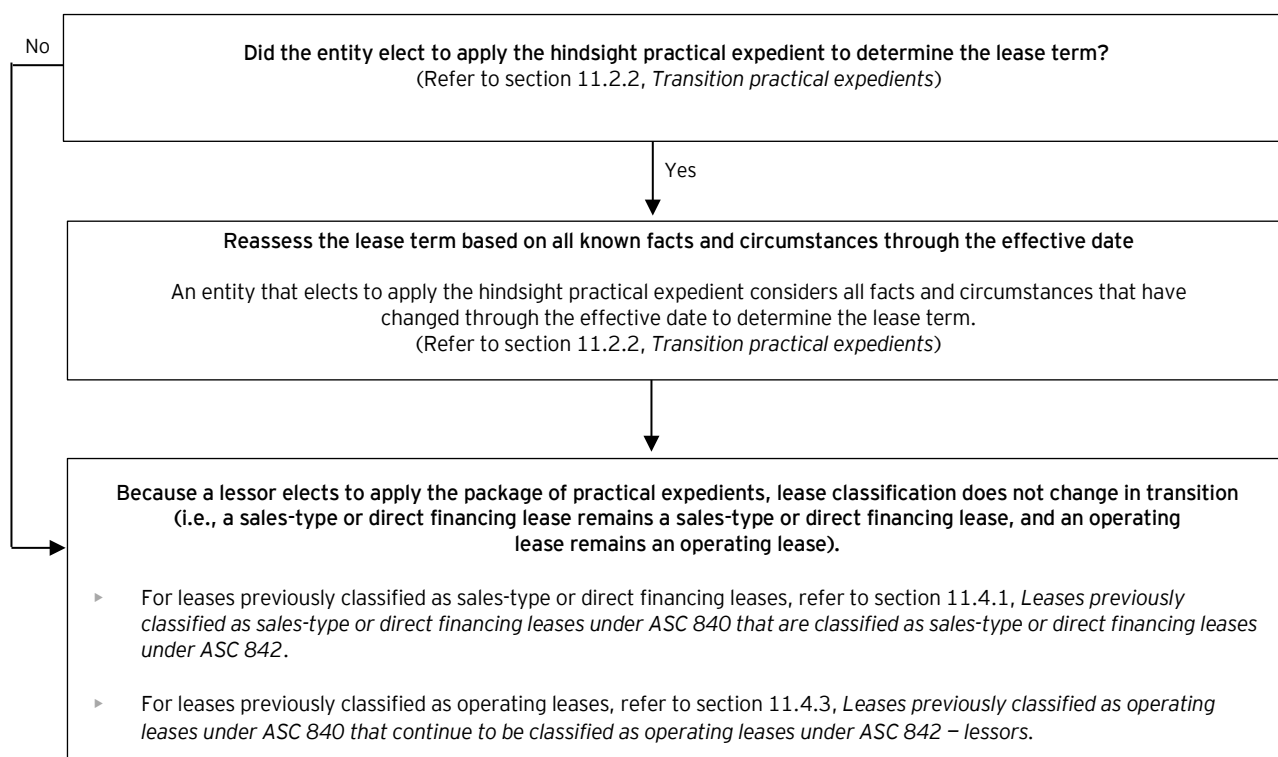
No

Did the entity elect to apply the hindsight practical expedient to determine the lease term?
(Refer to section 11.2.2, *Transition practical expedients*)

Yes

Reassess the lease term based on all known facts and circumstances through the effective date

An entity that elects to apply the hindsight practical expedient considers all facts and circumstances that have changed through the effective date to determine the lease term.
(Refer to section 11.2.2, *Transition practical expedients*)

Because a lessor elects to apply the package of practical expedients, lease classification does not change in transition (i.e., a sales-type or direct financing lease remains a sales-type or direct financing lease, and an operating lease remains an operating lease).

▸ For leases previously classified as sales-type or direct financing leases, refer to section 11.4.1, *Leases previously classified as sales-type or direct financing leases under ASC 840 that are classified as sales-type or direct financing leases under ASC 842*.

▸ For leases previously classified as operating leases, refer to section 11.4.3, *Leases previously classified as operating leases under ASC 840 that continue to be classified as operating leases under ASC 842 — lessors*.